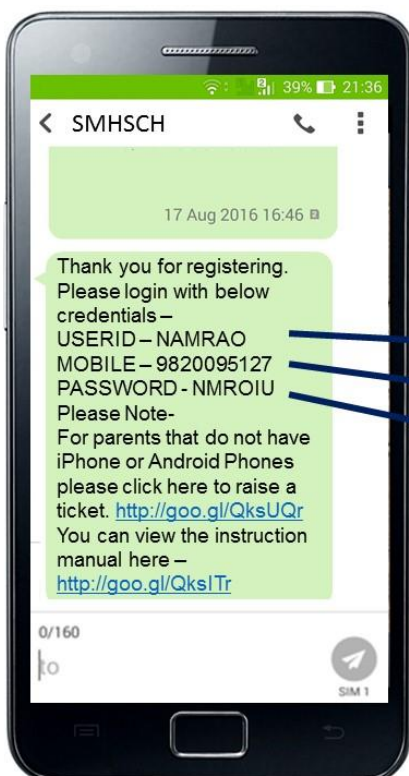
39% 21:36

SMHSCH

17 Aug 2016 16:46

Thank you for registering. Please login with below credentials –
USERID – NAMRAO
MOBILE – 9820095127
PASSWORD - NMROIU
Please Note-
For parents that do not have iPhone or Android Phones please click here to raise a ticket. http://goo.gl/QksUQr
You can view the instruction manual here – http://goo.gl/QksITr

0/160
to

SIM 1